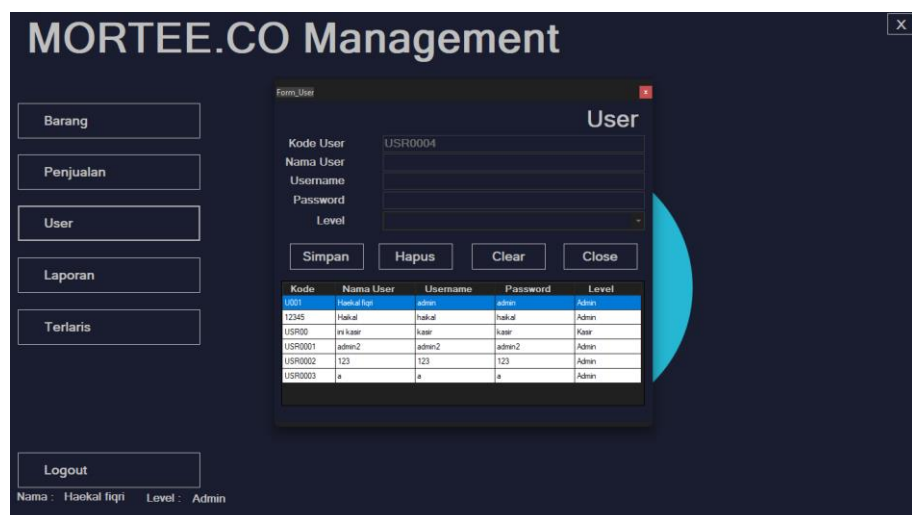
MORTEE.CO Management

X

Barang

Penjualan

User

Laporan

Terlaris

Logout

Nama : Haekal fiqri Level : Admin

Form_User

x

User

Kode User USR0004

Nama User

Username

Password

Level

Simpan Hapus Clear Close

| Kode | Nama User | Username | Password | Level |
|---|---|---|---|---|
| U001 | Haekal fiqri | admin | admin | Admin |
| 12345 | Haikal | haikal | haikal | Admin |
| USR00 | ini kasir | kasir | kasir | Kasir |
| USR0001 | admin2 | admin2 | admin2 | Admin |
| USR0002 | 123 | 123 | 123 | Admin |
| USR0003 | a | a | a | Admin |